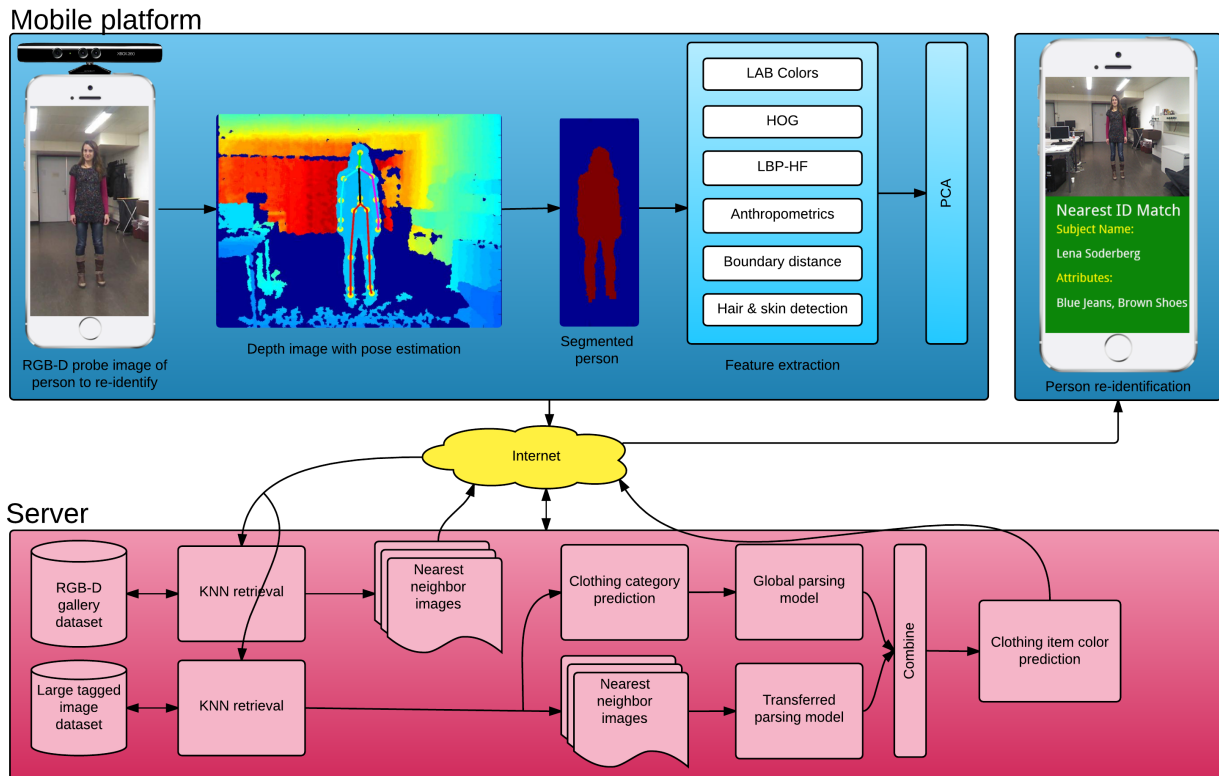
Mobile platform

RGB-D probe image of person to re-identify

Depth image with pose estimation

Segmented person

LAB Colors

HOG

LBP-HF

Anthropometrics

Boundary distance

Hair & skin detection

Feature extraction

PCA

Nearest ID Match

Subject Name:

Lena Soderberg

Attributes:

Blue Jeans, Brown Shoes

Person re-identification

Internet

Server

RGB-D gallery dataset

KNN retrieval

Nearest neighbor images

Clothing category prediction

Global parsing model

Combine

Clothing item color prediction

Large tagged image dataset

KNN retrieval

Nearest neighbor images

Transferred parsing model